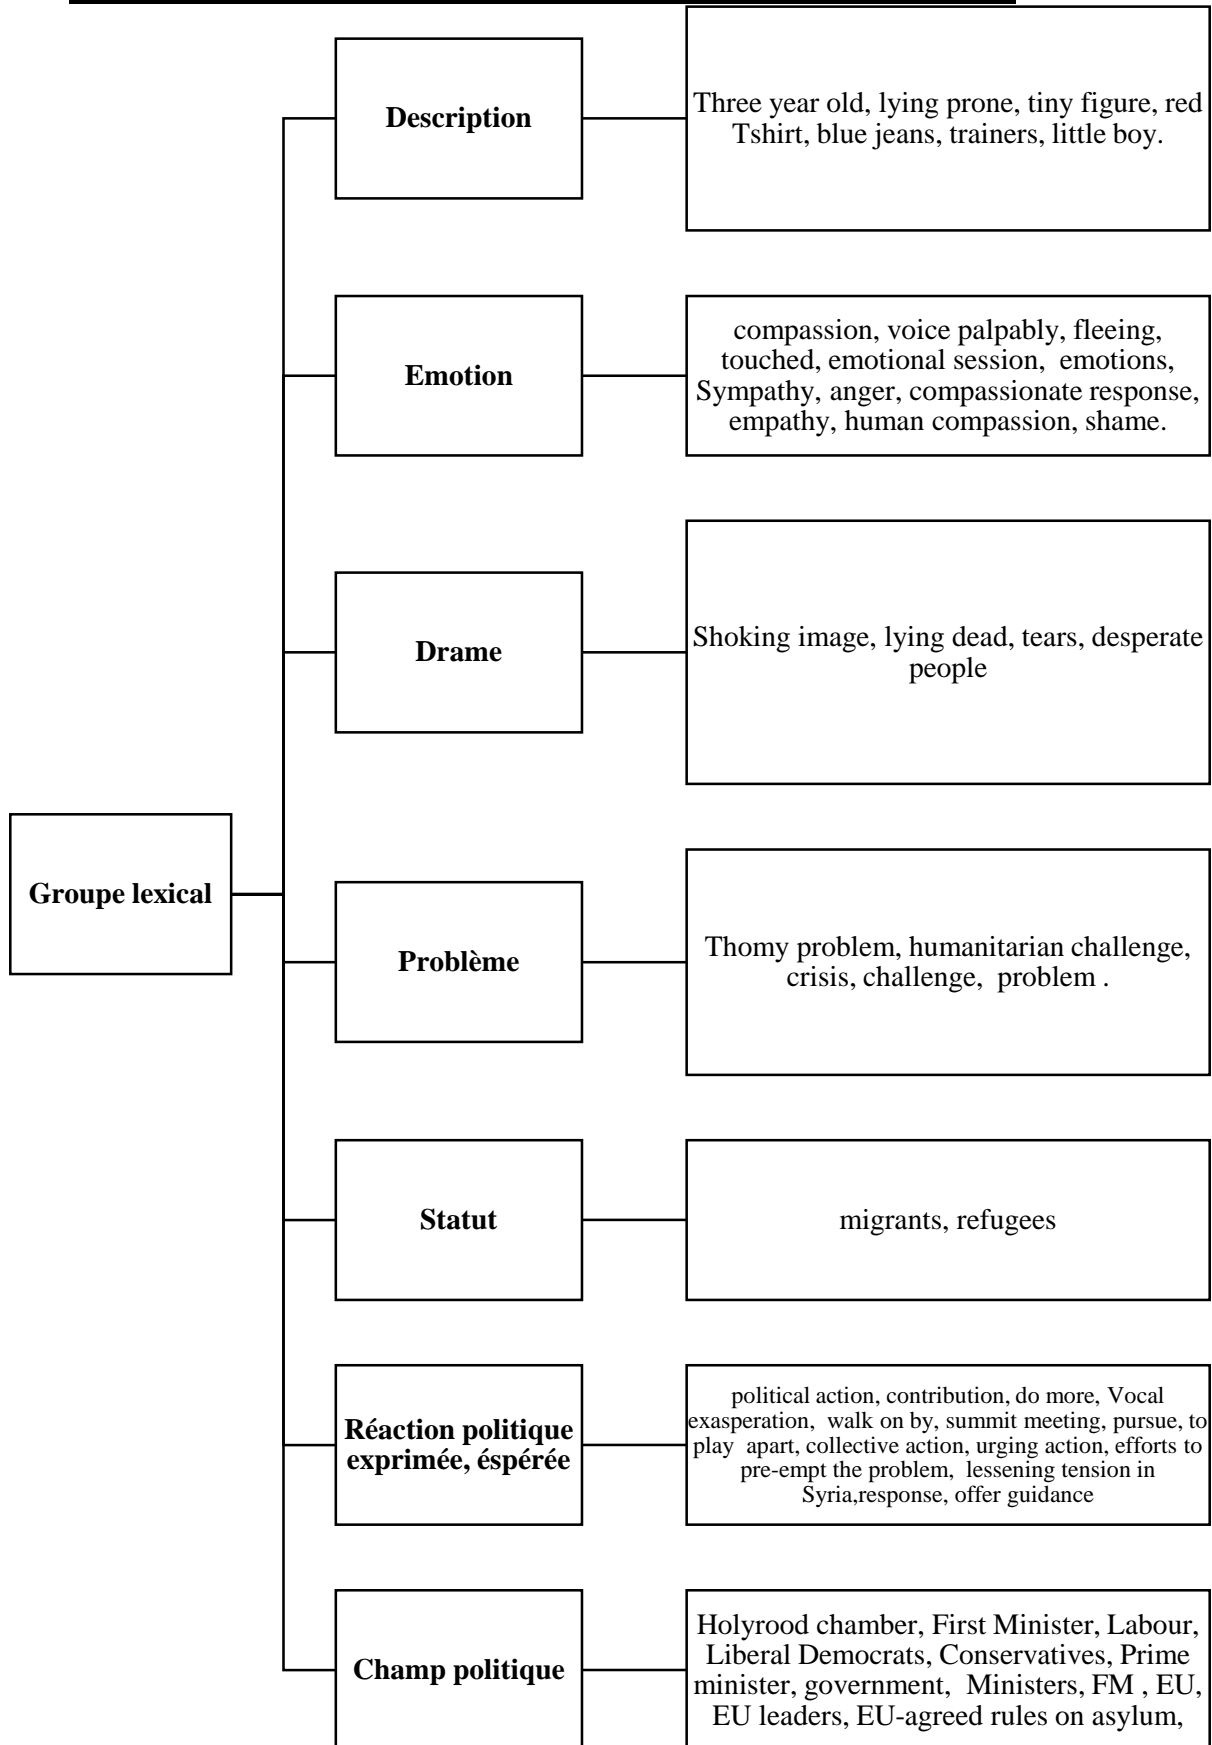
Groupe lexical

Description

Three year old, lying prone, tiny figure, red Tshirt, blue jeans, trainers, little boy.

Emotion

compassion, voice palpably, fleeing, touched, emotional session, emotions, Sympathy, anger, compassionate response, empathy, human compassion, shame.

Drame

Shoking image, lying dead, tears, desperate people

Problème

Thomy problem, humanitarian challenge, crisis, challenge, problem .

Statut

migrants, refugees

Réaction politique exprimée, éspérée

political action, contribution, do more, Vocal exasperation, walk on by, summit meeting, pursue, to play apart, collective action, urging action, efforts to pre-empt the problem, lessening tension in Syria,response, offer guidance

Champ politique

Holyrood chamber, First Minister, Labour, Liberal Democrats, Conservatives, Prime minister, government, Ministers, FM , EU, EU leaders, EU-agreed rules on asylum,